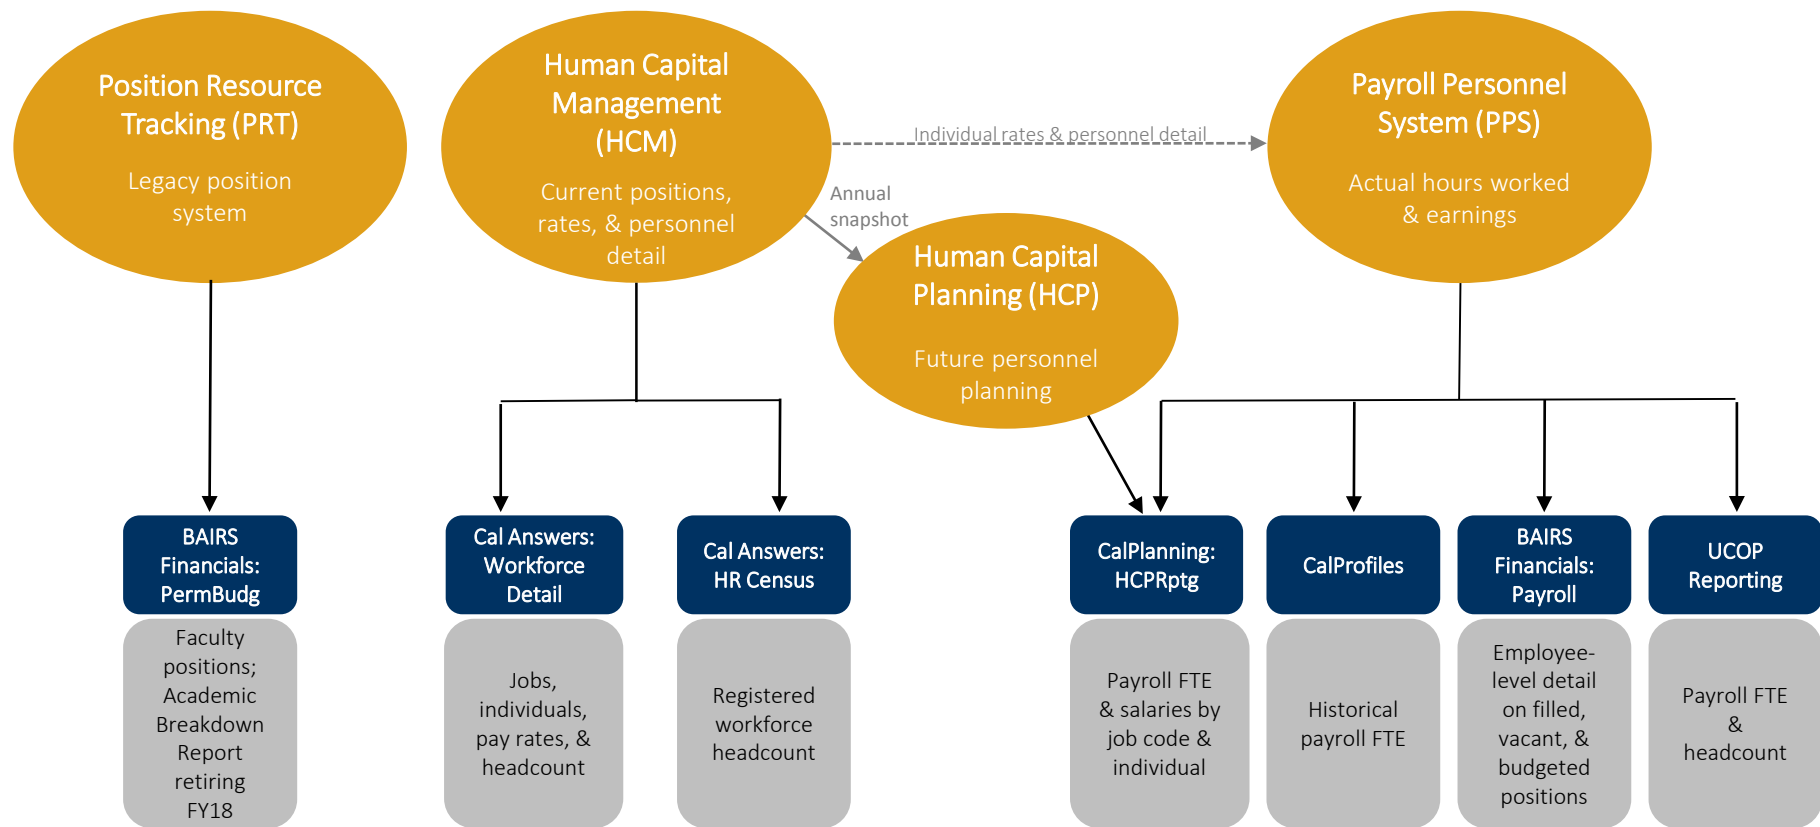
Position Resource Tracking (PRT)

Legacy position system

Human Capital Management (HCM)

Current positions, rates, & personnel detail

Individual rates & personnel detail

Payroll Personnel System (PPS)

Actual hours worked & earnings

Annual snapshot

Human Capital Planning (HCP)

Future personnel planning

BAIRS Financials: PermBudg

Faculty positions; Academic Breakdown Report retiring FY18

Cal Answers: Workforce Detail

Jobs, individuals, pay rates, & headcount

Cal Answers: HR Census

Registered workforce headcount

CalPlanning: HCPRptg

Payroll FTE & salaries by job code & individual

CalProfiles

Historical payroll FTE

BAIRS Financials: Payroll

Employee-level detail on filled, vacant, & budgeted positions

UCOP Reporting

Payroll FTE & headcount